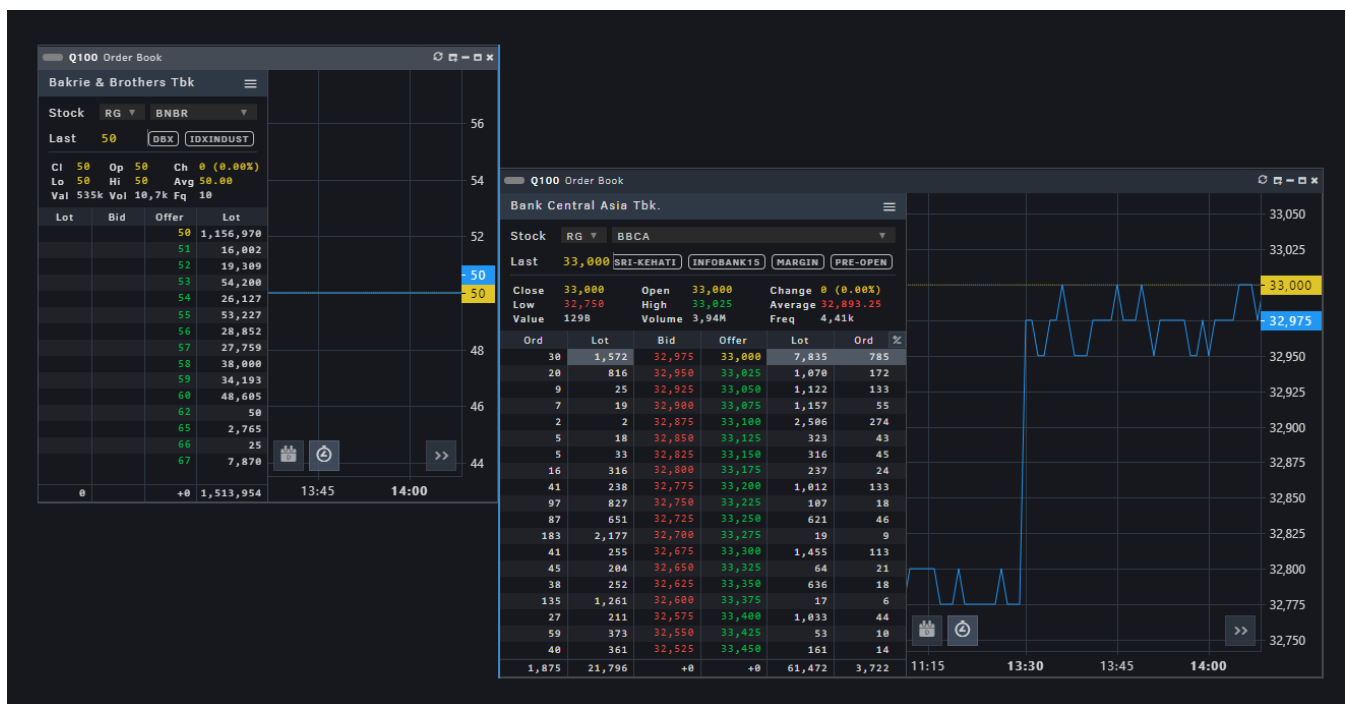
Q100 Order Book

Bakrie & Brothers Tbk

Stock RG ▼ BNBR ▼

Last 50 DBX IDXINDUST

Cl 50 Op 50 Ch 0 (0.00%)
Lo 50 Hi 50 Avg 50.00
Val 535k Vol 10,7k Fq 10

| Lot | Bid | Offer | Lot |
|---|---|---|---|
| | | 50 | 1,156,970 |
| | | 51 | 16,002 |
| | | 52 | 19,309 |
| | | 53 | 54,200 |
| | | 54 | 26,127 |
| | | 55 | 53,227 |
| | | 56 | 28,852 |
| | | 57 | 27,759 |
| | | 58 | 38,000 |
| | | 59 | 34,193 |
| | | 60 | 48,605 |
| | | 62 | 50 |
| | | 65 | 2,765 |
| | | 66 | 25 |
| | | 67 | 7,870 |
| 0 | | +0 | 1,513,954 |

56
54
52
50
50
48
46
44
13:45
14:00
>>

Q100 Order Book

Bank Central Asia Tbk.

Stock RG ▼ BBCA ▼

Last 33,000 SRI-KEHATI INFOBANK15 MARGIN PRE-OPEN

Close 33,000 Open 33,000 Change 0 (0.00%)
Low 32,750 High 33,025 Average 32,893.25
Value 129B Volume 3,94M Freq 4,41k

| Ord | Lot | Bid | Offer | Lot | Ord |
|---|---|---|---|---|---|
| 30 | 1,572 | 32,975 | 33,000 | 7,835 | 785 |
| 20 | 816 | 32,950 | 33,025 | 1,070 | 172 |
| 9 | 25 | 32,925 | 33,050 | 1,122 | 133 |
| 7 | 19 | 32,900 | 33,075 | 1,157 | 55 |
| 2 | 2 | 32,875 | 33,100 | 2,506 | 274 |
| 5 | 18 | 32,850 | 33,125 | 323 | 43 |
| 5 | 33 | 32,825 | 33,150 | 316 | 45 |
| 16 | 316 | 32,800 | 33,175 | 237 | 24 |
| 41 | 238 | 32,775 | 33,200 | 1,012 | 133 |
| 97 | 827 | 32,750 | 33,225 | 107 | 18 |
| 87 | 651 | 32,725 | 33,250 | 621 | 46 |
| 183 | 2,177 | 32,700 | 33,275 | 19 | 9 |
| 41 | 255 | 32,675 | 33,300 | 1,455 | 113 |
| 45 | 204 | 32,650 | 33,325 | 64 | 21 |
| 38 | 252 | 32,625 | 33,350 | 636 | 18 |
| 135 | 1,261 | 32,600 | 33,375 | 17 | 6 |
| 27 | 211 | 32,575 | 33,400 | 1,033 | 44 |
| 59 | 373 | 32,550 | 33,425 | 53 | 10 |
| 40 | 361 | 32,525 | 33,450 | 161 | 14 |
| 1,875 | 21,796 | +0 | +0 | 61,472 | 3,722 |

33,050
33,025
33,000
32,975
32,950
32,925
32,900
32,875
32,850
32,825
32,800
32,775
32,750
11:15
13:30
13:45
14:00
>>